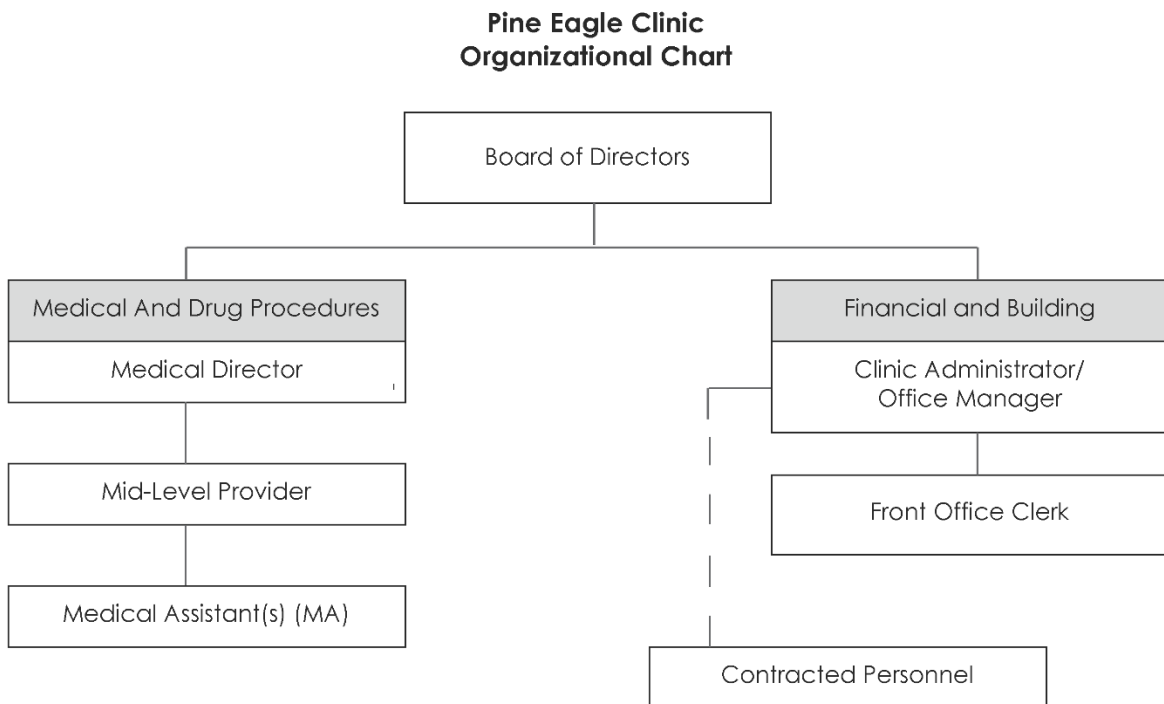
**Pine Eagle Clinic**
**Organizational Chart**

Board of Directors

Medical And Drug Procedures

Medical Director

Mid-Level Provider

Medical Assistant(s) (MA)

Financial and Building

Clinic Administrator/ Office Manager

Front Office Clerk

Contracted Personnel